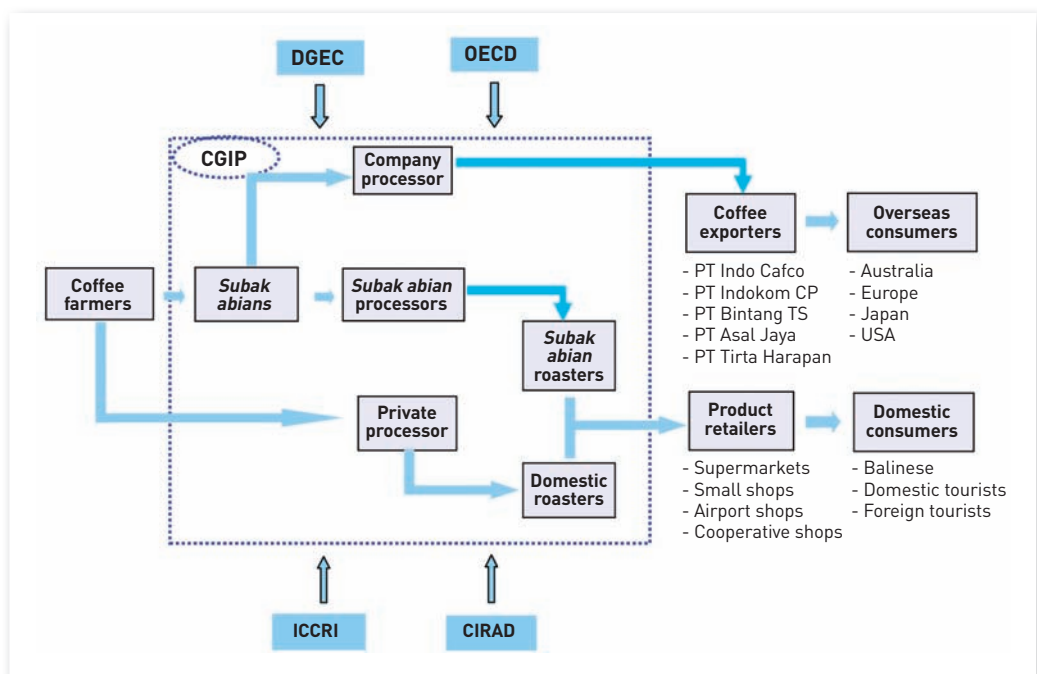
DGEC

OECD

CGIP

Company processor

Coffee exporters

Overseas consumers

- PT Indo Cafco
- PT Indokom CP
- PT Bintang TS
- PT Asal Jaya
- PT Tirta Harapan

- Australia
- Europe
- Japan
- USA

Coffee farmers

*Subak abians*

*Subak abian* processors

*Subak abian* roasters

Private processor

Product retailers

Domestic consumers

Domestic roasters

- Supermarkets
- Small shops
- Airport shops
- Cooperative shops

- Balinese
- Domestic tourists
- Foreign tourists

ICCRI

CIRAD